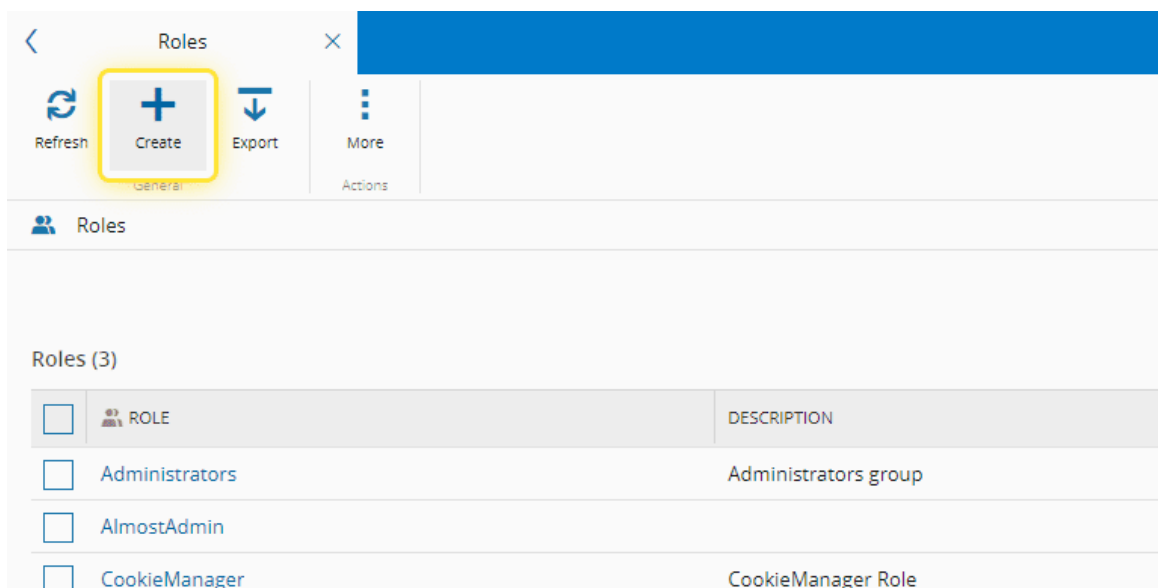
Roles

Refresh
Create
Export
General
More
Actions

Roles

Roles (3)

| ROLE | DESCRIPTION |
|---|---|
| Administrators | Administrators group |
| AlmostAdmin | |
| CookieManager | CookieManager Role |